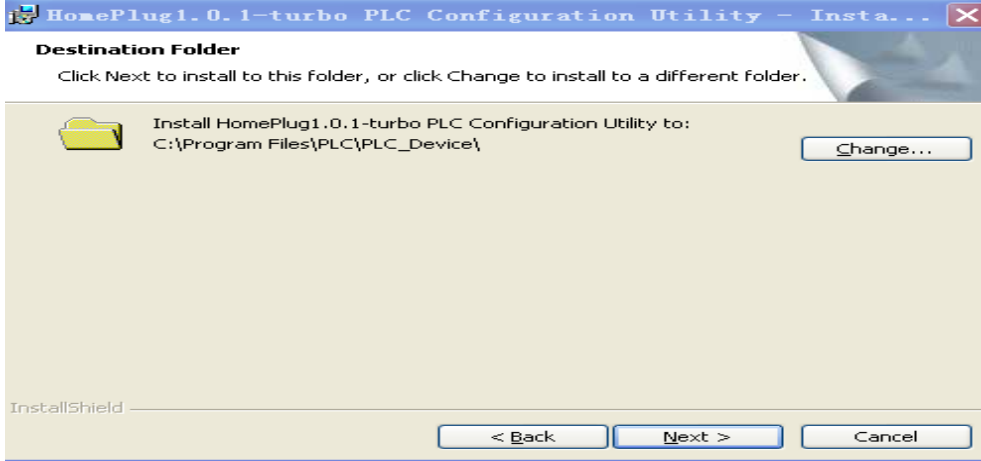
HomePlug1.0.1-turbo PLC Configuration Utility - Insta...

Destination Folder

Click Next to install to this folder, or click Change to install to a different folder.

Install HomePlug1.0.1-turbo PLC Configuration Utility to:
C:\Program Files\PLC\PLC_Device\

Change...

InstallShield

< Back

Next >

Cancel